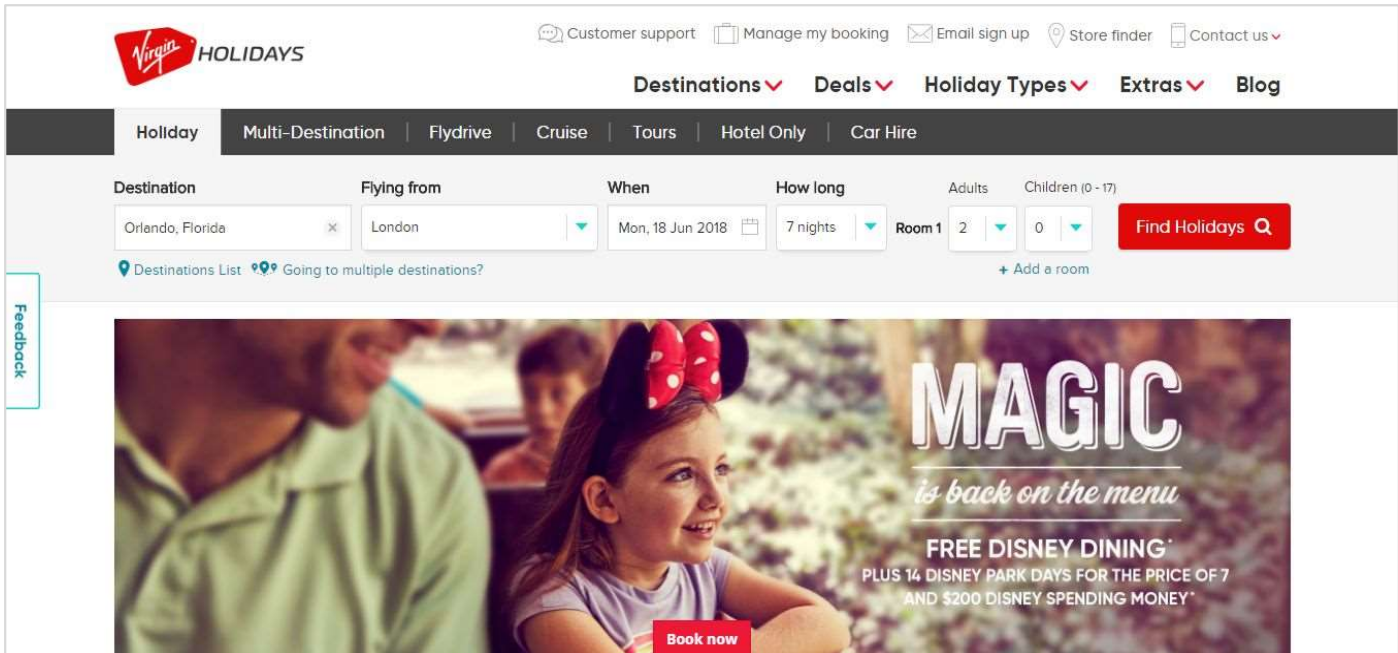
Virgin HOLIDAYS

Customer support Manage my booking Email sign up Store finder Contact us

Destinations Deals Holiday Types Extras Blog

Holiday | Multi-Destination | Flydrive | Cruise | Tours | Hotel Only | Car Hire

Destination
Orlando, Florida ×

Flying from
London

When
Mon, 18 Jun 2018

How long
7 nights

Room 1

Adults
2

Children (0 - 17)
0

Find Holidays

Destinations List Going to multiple destinations?

+ Add a room

Feedback

MAGIC
is back on the menu
FREE DISNEY DINING*
PLUS 14 DISNEY PARK DAYS FOR THE PRICE OF 7 AND $200 DISNEY SPENDING MONEY*

Book now